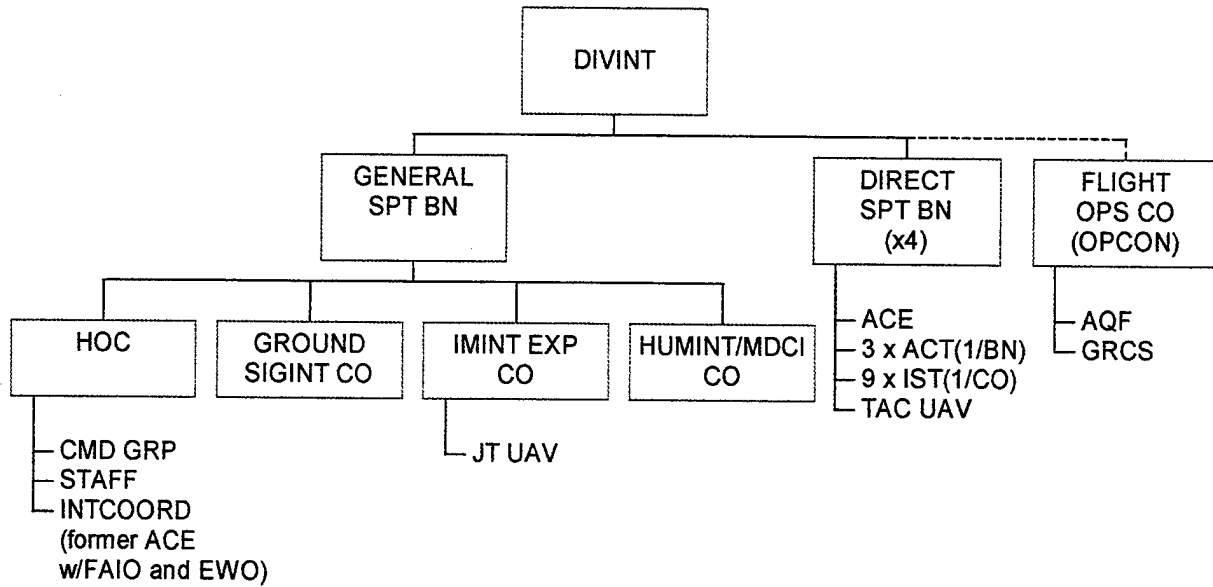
DIVINT

GENERAL SPT BN

DIRECT SPT BN (x4)

FLIGHT OPS CO (OPCON)

HOC

GROUND SIGINT CO

IMINT EXP CO

HUMINT/MDCI CO

CMD GRP
STAFF
INTCOORD (former ACE w/FAIO and EWO)

JT UAV

ACE
3 x ACT(1/BN)
9 x IST(1/CO)
TAC UAV

AQF
GRCS